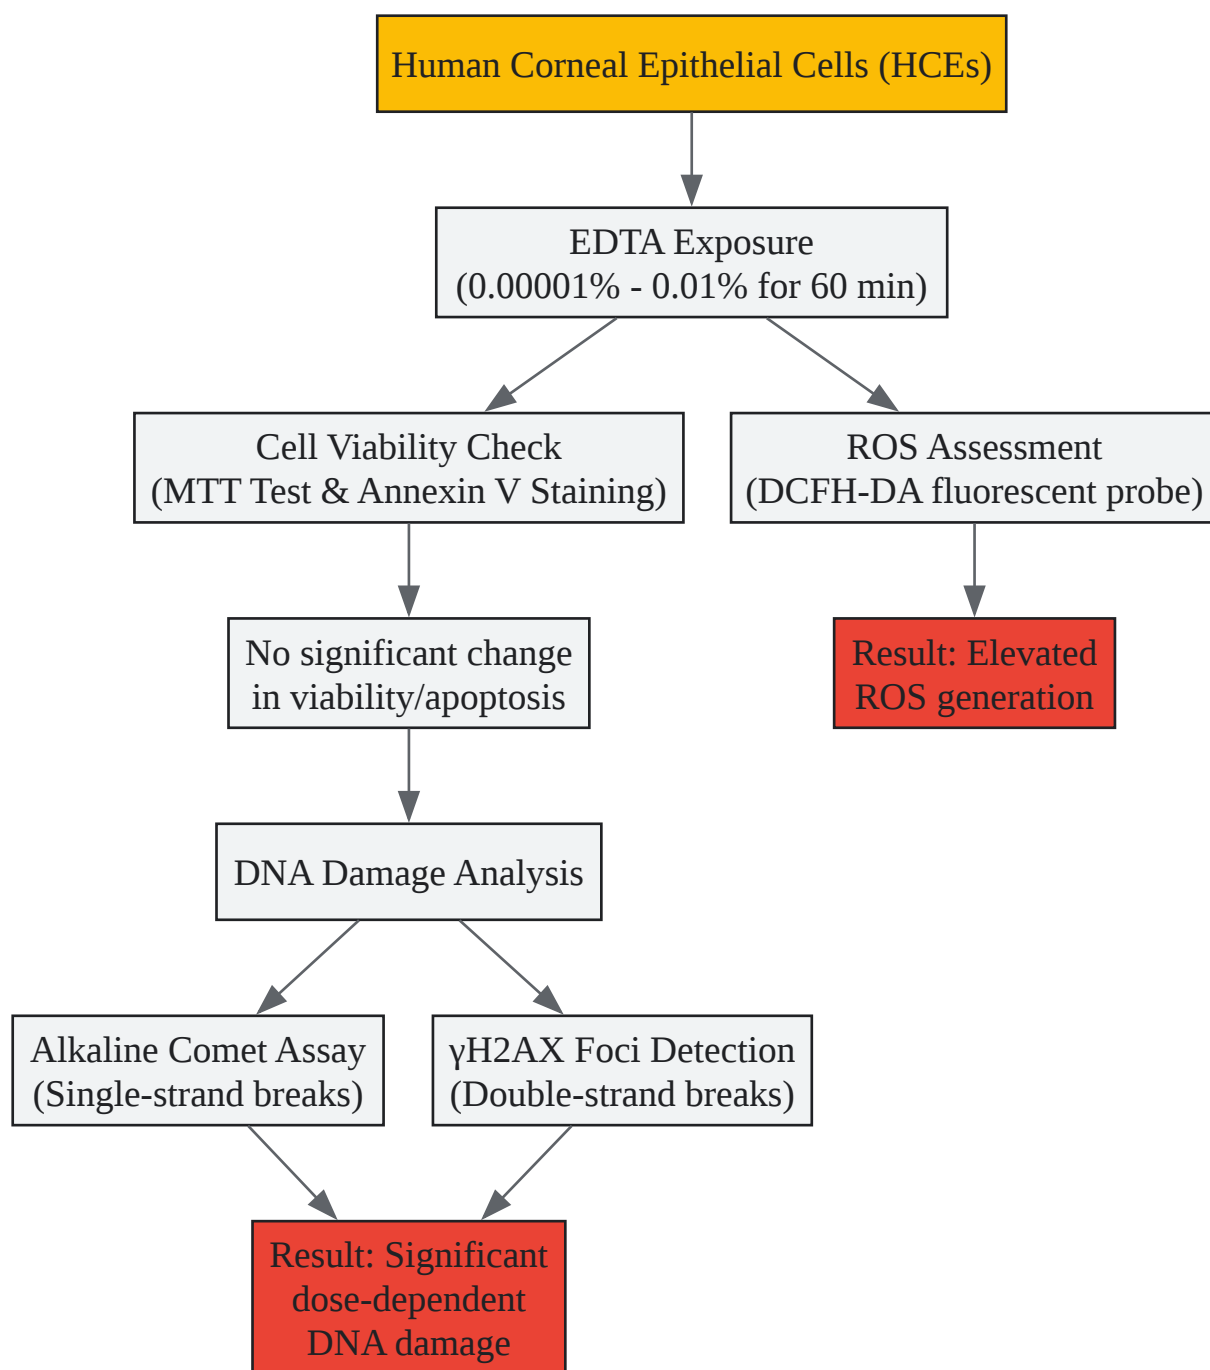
Human Corneal Epithelial Cells (HCEs)

EDTA Exposure
(0.00001% - 0.01% for 60 min)

Cell Viability Check
(MTT Test & Annexin V Staining)

ROS Assessment
(DCFH-DA fluorescent probe)

No significant change in viability/apoptosis

Result: Elevated ROS generation

DNA Damage Analysis

Alkaline Comet Assay
(Single-strand breaks)

γH2AX Foci Detection
(Double-strand breaks)

Result: Significant dose-dependent DNA damage